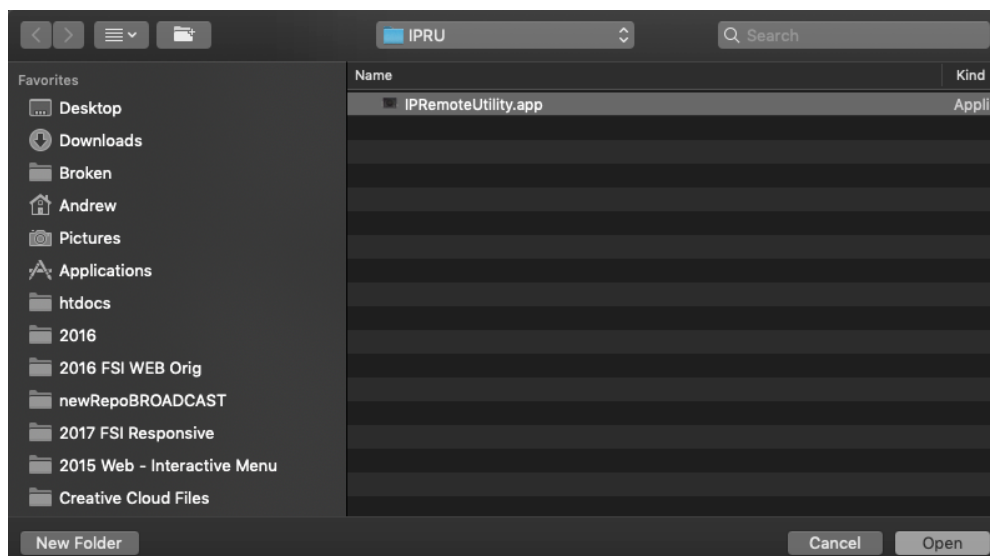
IPRU

Search

Favorites
Desktop
Downloads
Broken
Andrew
Pictures
Applications
htdocs
2016
2016 FSI WEB Orig
newRepoBROADCAST
2017 FSI Responsive
2015 Web - Interactive Menu
Creative Cloud Files

| Name | Kind |
|---|---|
| IPRemoteUtility.app | Appli |

New Folder

Cancel
Open